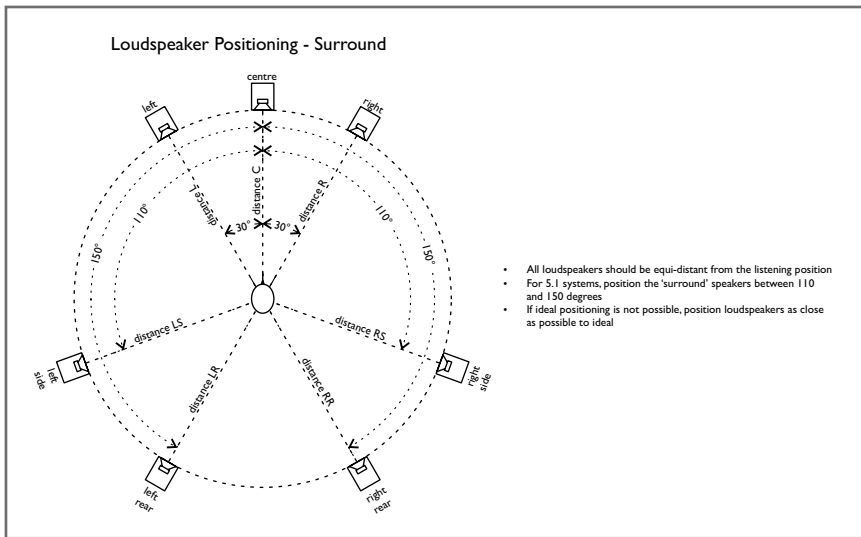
Loudspeaker Positioning - Surround

centre

left

right

distance L

distance C

distance R

110°

110°

30°

30°

150°

150°

distance LS

distance RS

left side

right side

distance LR

distance RR

left rear

right rear

- All loudspeakers should be equi-distant from the listening position
- For 5.1 systems, position the 'surround' speakers between 110 and 150 degrees
- If ideal positioning is not possible, position loudspeakers as close as possible to ideal